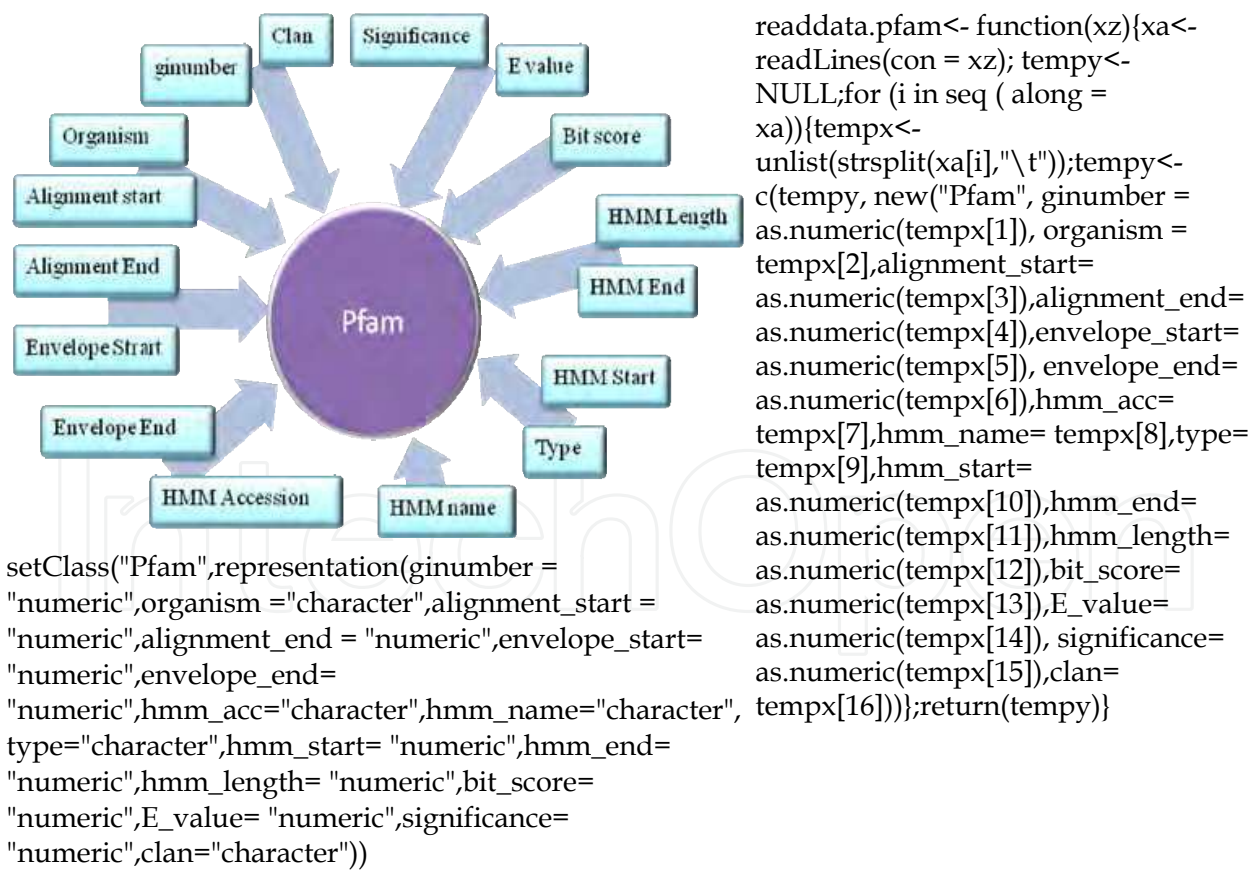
Clan
Significance
ginumber
E value
Organism
Bit score
Alignment start
HMM Length
Alignment End
HMM End
Pfam
Envelope Strart
HMM Start
Envelope End
Type
HMM Accession
HMM name

setClass("Pfam",representation(ginumber = "numeric",organism ="character",alignment_start = "numeric",alignment_end = "numeric",envelope_start= "numeric",envelope_end= "numeric",hmm_acc="character",hmm_name="character", type="character",hmm_start= "numeric",hmm_end= "numeric",hmm_length= "numeric",bit_score= "numeric",E_value= "numeric",significance= "numeric",clan="character"))

readdata.pfam<- function(xz){xa<- readLines(con = xz); tempy<- NULL;for (i in seq ( along = xa)){tempx<- unlist(strsplit(xa[i],"\t"));tempy<- c(tempy, new("Pfam", ginumber = as.numeric(tempx[1]), organism = tempx[2],alignment_start= as.numeric(tempx[3]),alignment_end= as.numeric(tempx[4]),envelope_start= as.numeric(tempx[5]), envelope_end= as.numeric(tempx[6]),hmm_acc= tempx[7],hmm_name= tempx[8],type= tempx[9],hmm_start= as.numeric(tempx[10]),hmm_end= as.numeric(tempx[11]),hmm_length= as.numeric(tempx[12]),bit_score= as.numeric(tempx[13]),E_value= as.numeric(tempx[14]), significance= as.numeric(tempx[15]),clan= tempx[16]))};return(tempy)}